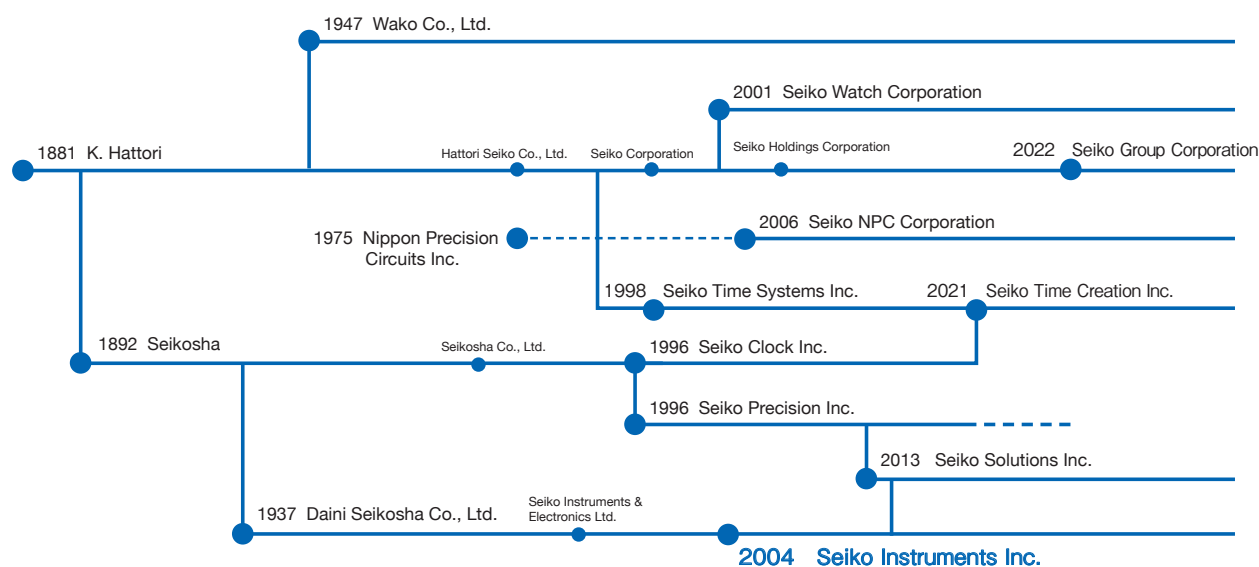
1947 Wako Co., Ltd.

2001 Seiko Watch Corporation

1881 K. Hattori

Hattori Seiko Co., Ltd.

Seiko Corporation

Seiko Holdings Corporation

2022 Seiko Group Corporation

1975 Nippon Precision Circuits Inc.

2006 Seiko NPC Corporation

1998 Seiko Time Systems Inc.

2021 Seiko Time Creation Inc.

1892 Seikosha

Seikosha Co., Ltd.

1996 Seiko Clock Inc.

1996 Seiko Precision Inc.

2013 Seiko Solutions Inc.

1937 Daini Seikosha Co., Ltd.

Seiko Instruments & Electronics Ltd.

2004 Seiko Instruments Inc.